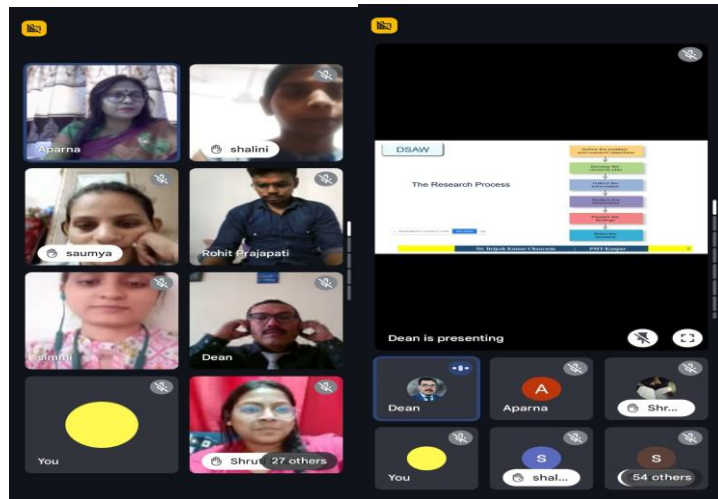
Aparna

shalini

saumya

Rohit Prajapati

Simmi

Dean

You

Shrut

27 others

DSAW

The Research Process

Dr. Brijesh Kumar Chaurasia

PMT-Kanpur

Dean is presenting

Dean

A

Aparna

Shr...

You

S

shal...

S

54 others